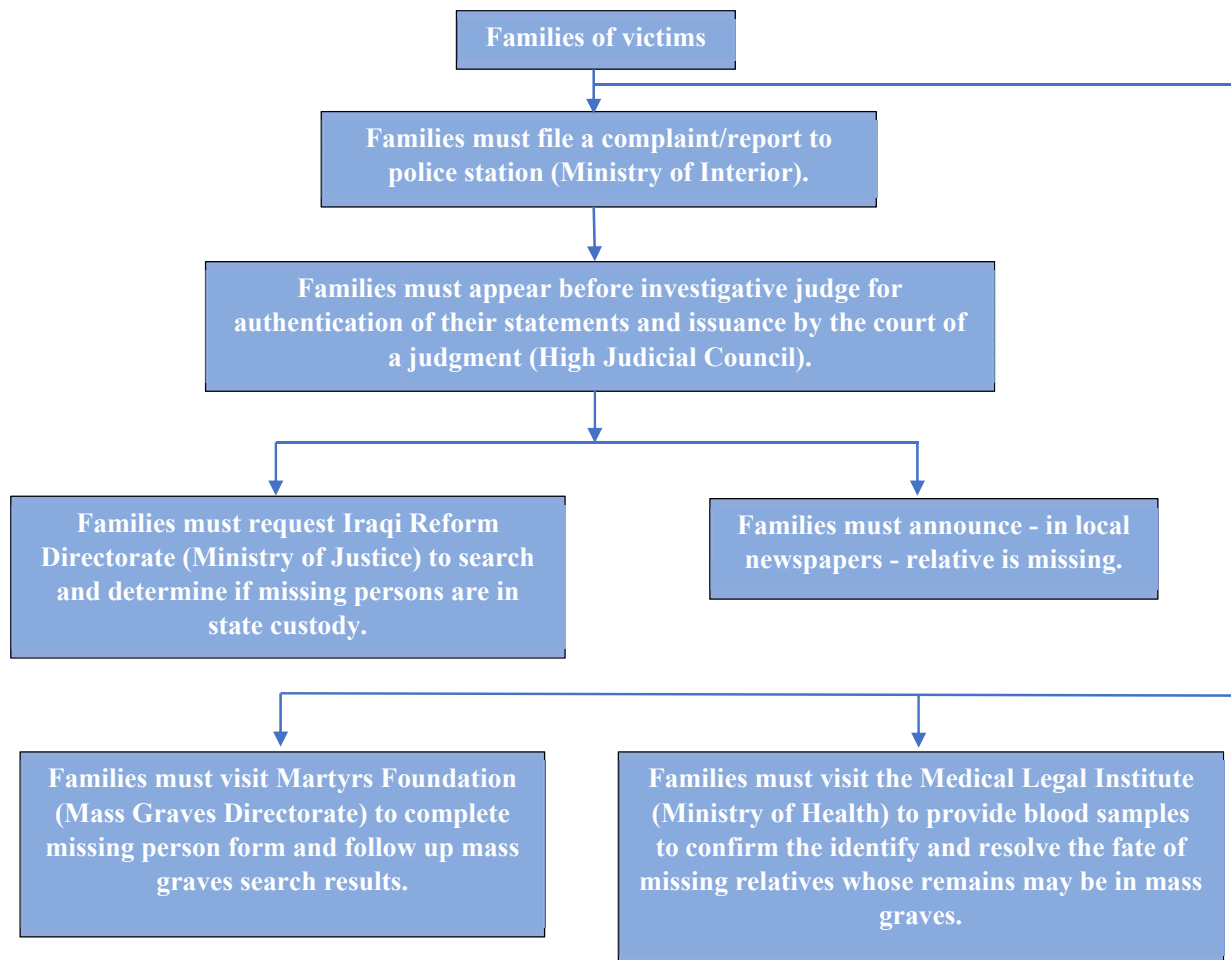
Families of victims

Families must file a complaint/report to police station (Ministry of Interior).

Families must appear before investigative judge for authentication of their statements and issuance by the court of a judgment (High Judicial Council).

Families must request Iraqi Reform Directorate (Ministry of Justice) to search and determine if missing persons are in state custody.

Families must announce - in local newspapers - relative is missing.

Families must visit Martyrs Foundation (Mass Graves Directorate) to complete missing person form and follow up mass graves search results.

Families must visit the Medical Legal Institute (Ministry of Health) to provide blood samples to confirm the identify and resolve the fate of missing relatives whose remains may be in mass graves.